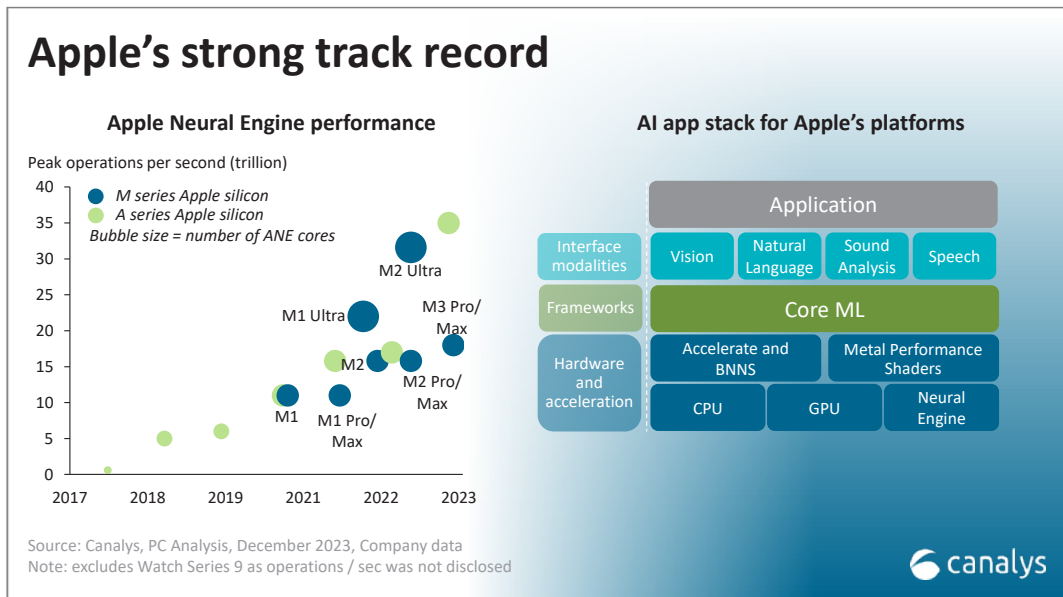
Apple's strong track record

Apple Neural Engine performance

Peak operations per second (trillion)

M series Apple silicon
A series Apple silicon
Bubble size = number of ANE cores

40
35
30
25
20
15
10
5
0

2017 2018 2019 2020 2021 2022 2023

M2 Ultra
M1 Ultra
M3 Pro/ Max
M2
M2 Pro/ Max
M1
M1 Pro/ Max

AI app stack for Apple's platforms

Application

Interface modalities | Vision | Natural Language | Sound Analysis | Speech

Frameworks | Core ML

Hardware and acceleration | Accelerate and BNNS | Metal Performance Shaders
CPU | GPU | Neural Engine

Source: Canalys, PC Analysis, December 2023, Company data
Note: excludes Watch Series 9 as operations / sec was not disclosed

canalys